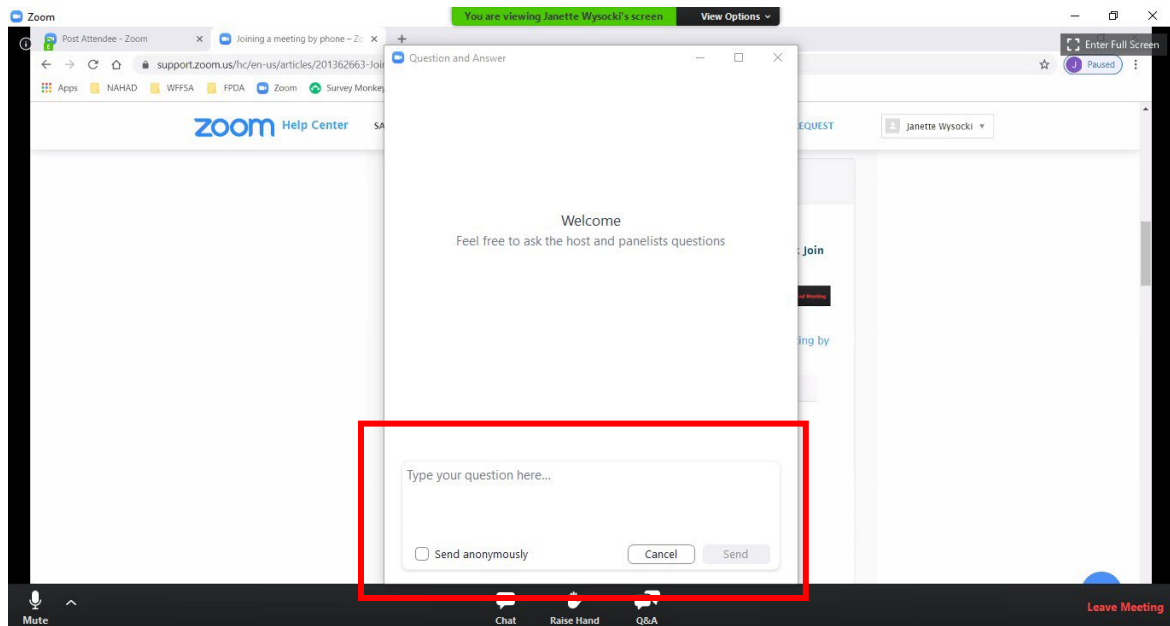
Zoom

You are viewing Janette Wysocki's screen

View Options

Enter Full Screen

Post Attendee - Zoom

Joining a meeting by phone – Zo

support.zoom.us/hc/en-us/articles/201362663-Joi

Paused

Apps NAHAD WFFSA FPDA Zoom Survey Monkey

zoom Help Center SA

EQUEST

Janette Wysocki

Question and Answer

Welcome

Feel free to ask the host and panelists questions

Join

ing by

Type your question here...

Send anonymously

Cancel

Send

Mute

Chat

Raise Hand

Q&A

Leave Meeting